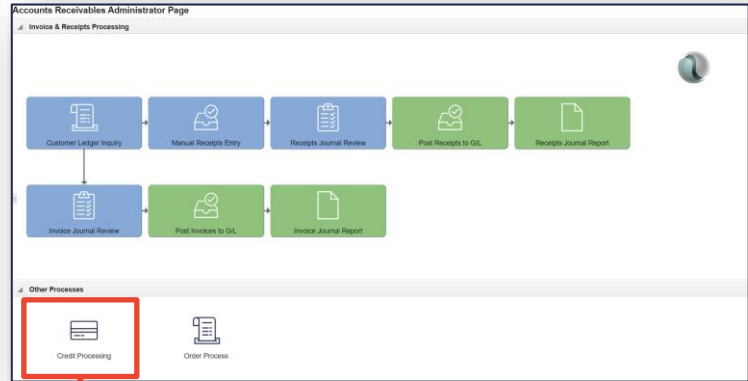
Accounts Receivables Administrator Page

Invoice & Receipts Processing

Customer Ledger Inquiry

Manual Receipts Entry

Receipts Journal Review

Post Receipts to G/L

Receipts Journal Report

Invoice Journal Review

Post Invoices to G/L

Invoice Journal Report

Other Processes

Credit Processing

Order Process